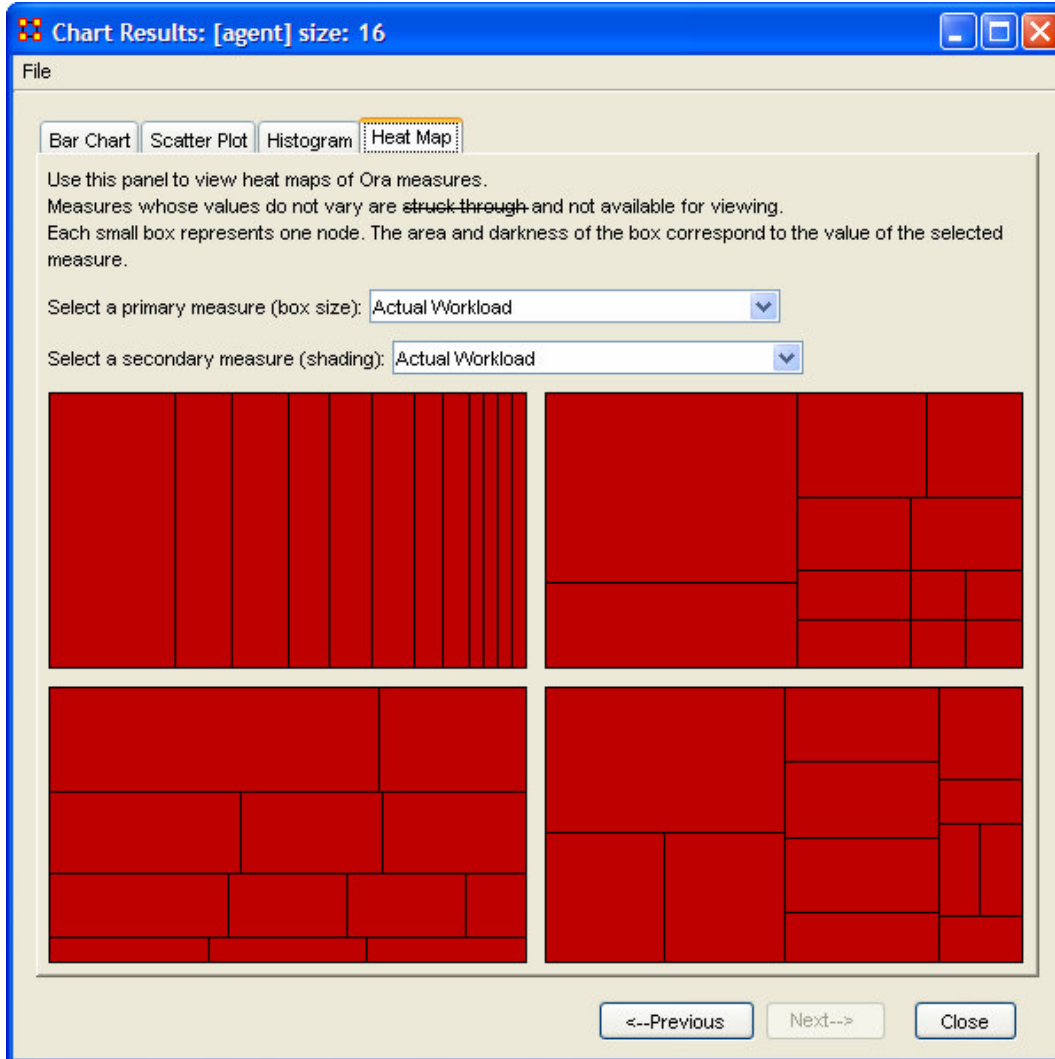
Chart Results: [agent] size: 16

File

Bar Chart | Scatter Plot | Histogram | Heat Map

Use this panel to view heat maps of Ora measures.
Measures whose values do not vary are ~~struck through~~ and not available for viewing.
Each small box represents one node. The area and darkness of the box correspond to the value of the selected measure.

Select a primary measure (box size): Actual Workload

Select a secondary measure (shading): Actual Workload

<--Previous | Next--> | Close